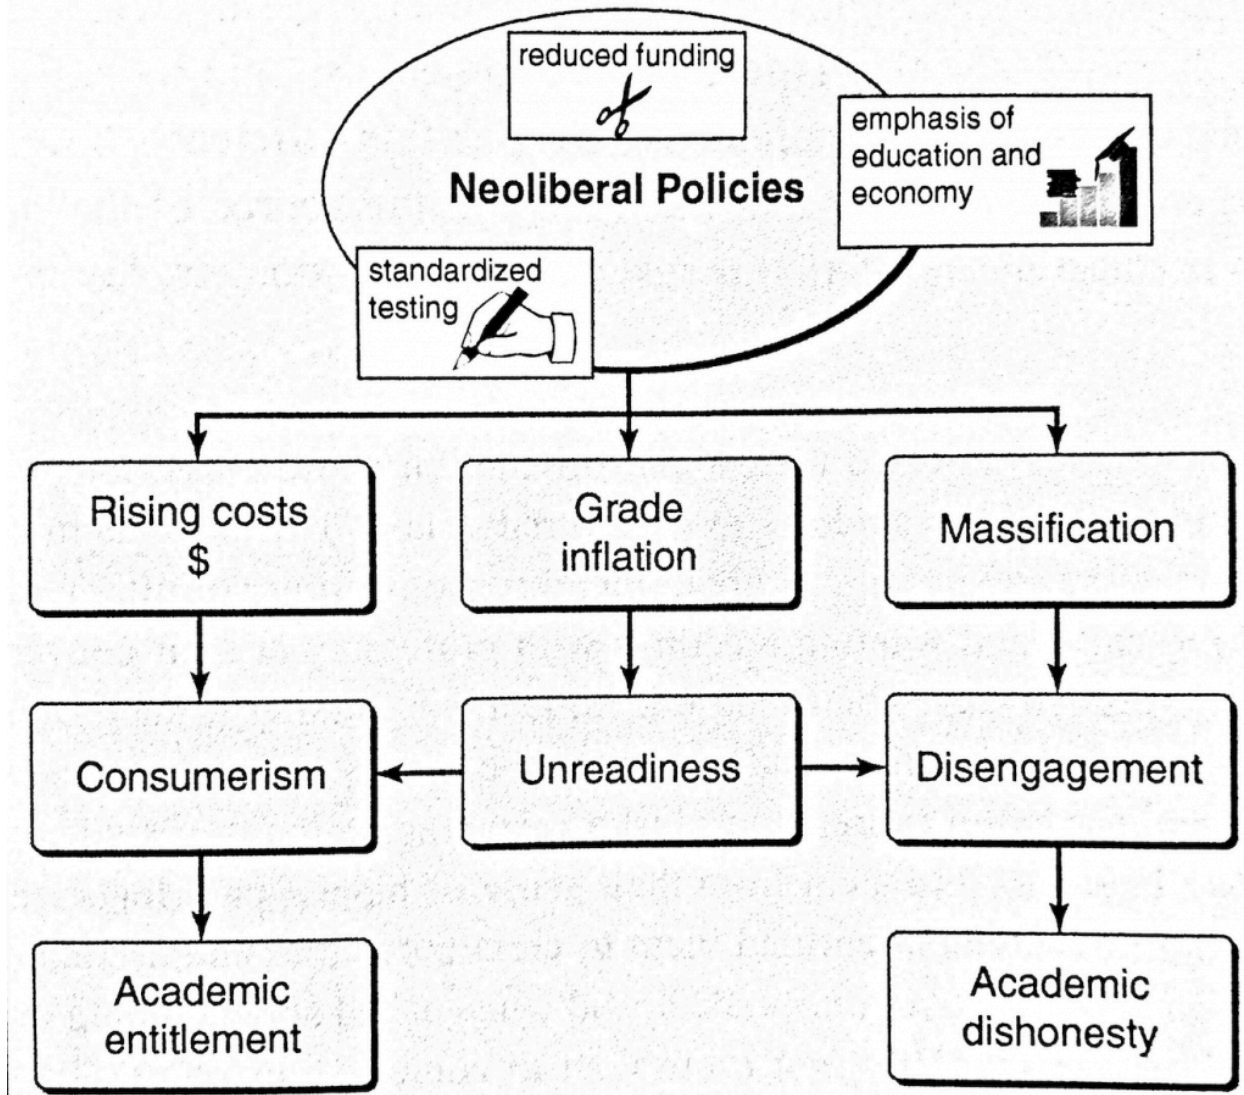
reduced funding

emphasis of education and economy

Neoliberal Policies

standardized testing

Rising costs
$

Grade inflation

Massification

Consumerism

Unreadiness

Disengagement

Academic entitlement

Academic dishonesty